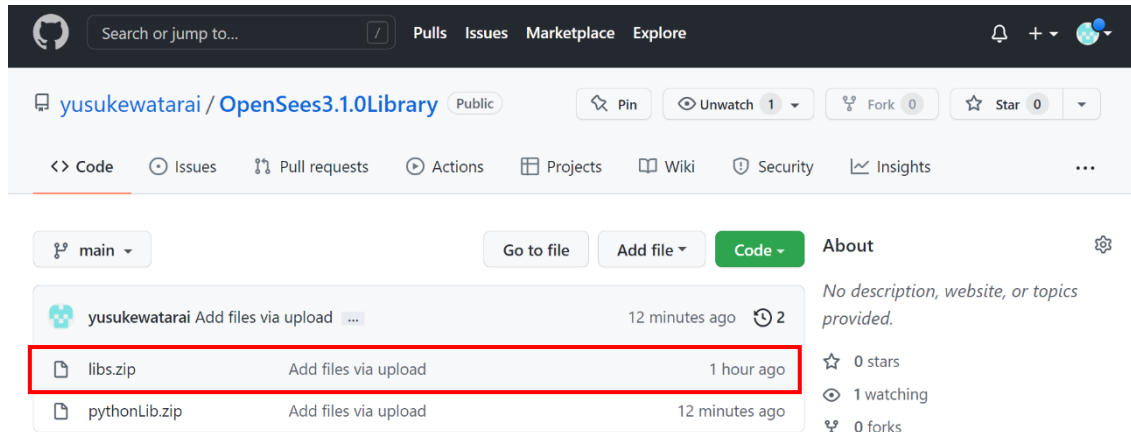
Search or jump to... /
Pulls Issues Marketplace Explore

yusukewatarai / OpenSees3.1.0Library Public

Pin
Unwatch 1
Fork 0
Star 0

Code Issues Pull requests Actions Projects Wiki Security Insights ...

main

Go to file
Add file
Code

yusukewatarai Add files via upload ... 12 minutes ago 2

| | | |
|---|---|---|
| libs.zip | Add files via upload | 1 hour ago |
| pythonLib.zip | Add files via upload | 12 minutes ago |

About

No description, website, or topics provided.

0 stars
1 watching
0 forks